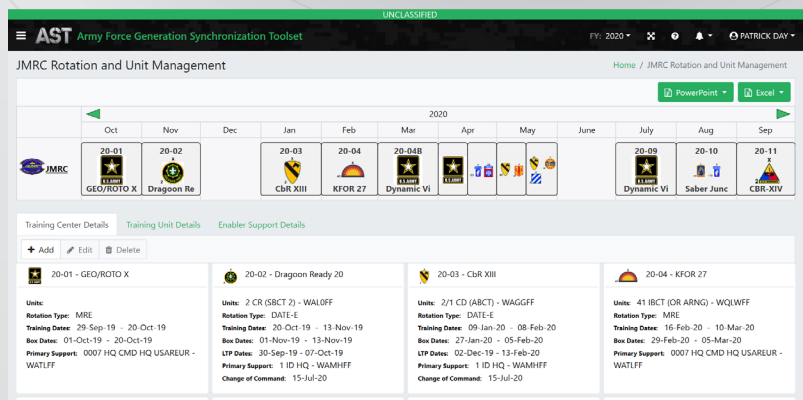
UNCLASSIFIED

AST Army Force Generation Synchronization Toolset

FY: 2020 ▾ PATRICK DAY ▾

JMRC Rotation and Unit Management

Home / JMRC Rotation and Unit Management

PowerPoint ▾ Excel ▾

2020

| | Oct | Nov | Dec | Jan | Feb | Mar | Apr | May | June | July | Aug | Sep |
|---|---|---|---|---|---|---|---|---|---|---|---|---|
| JMRC | 20-01 GEO/ROTO X | 20-02 Dragoon Re | | 20-03 CbR XIII | 20-04 KFOR 27 | 20-04B Dynamic Vi | | | | 20-09 Dynamic Vi | 20-10 Saber Junc | 20-11 CBR-XIV |

Training Center Details | Training Unit Details | Enabler Support Details

+ Add | Edit | Delete

20-01 - GEO/ROTO X
Units:
Rotation Type: MRE
Training Dates: 29-Sep-19 - 20-Oct-19
Box Dates: 01-Oct-19 - 20-Oct-19
Primary Support: 0007 HQ CMD HQ USAREUR - WATLFF

20-02 - Dragoon Ready 20
Units: 2 CR (SBCT 2) - WAL0FF
Rotation Type: DATE-E
Training Dates: 20-Oct-19 - 13-Nov-19
Box Dates: 01-Nov-19 - 13-Nov-19
LTP Dates: 30-Sep-19 - 07-Oct-19
Primary Support: 1 ID HQ - WAMHFF
Change of Command: 15-Jul-20

20-03 - CbR XIII
Units: 2/1 CD (ABCT) - WAGGFF
Rotation Type: DATE-E
Training Dates: 09-Jan-20 - 08-Feb-20
Box Dates: 27-Jan-20 - 05-Feb-20
LTP Dates: 02-Dec-19 - 13-Feb-20
Primary Support: 1 ID HQ - WAMHFF
Change of Command: 15-Jul-20

20-04 - KFOR 27
Units: 41 IBCT (OR ARNG) - WQLWFF
Rotation Type: MRE
Training Dates: 16-Feb-20 - 10-Mar-20
Box Dates: 29-Feb-20 - 05-Mar-20
Primary Support: 0007 HQ CMD HQ USAREUR - WATLFF